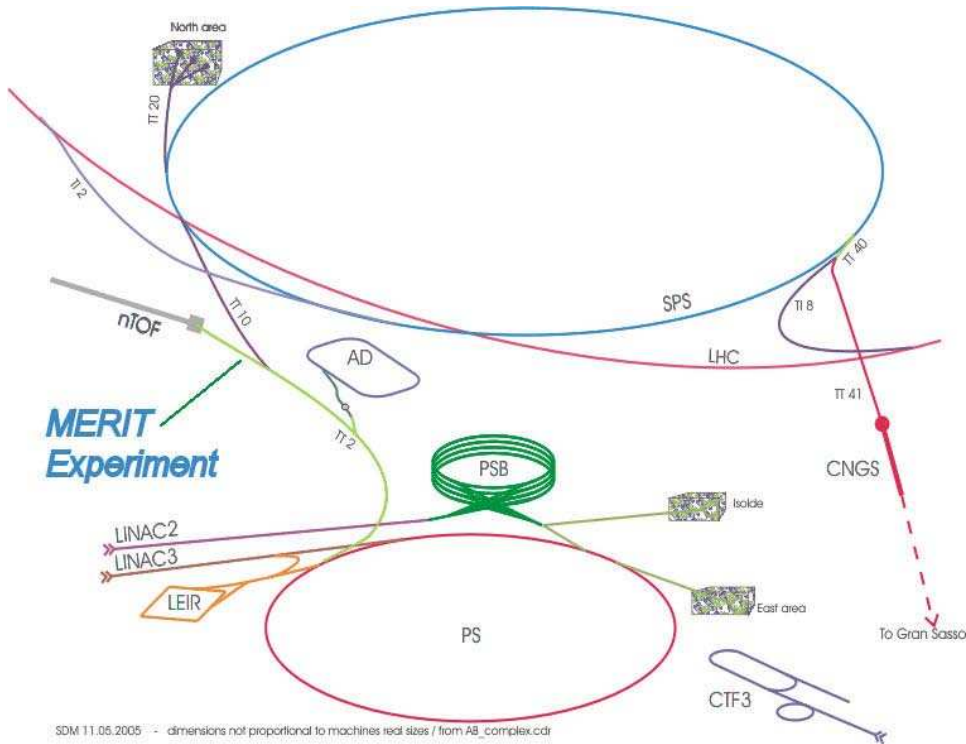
North area

TT 20

TI 2

nTOF

TT 10

MERIT Experiment

AD

TT 2

SPS

TT 40

TI 8

LHC

TT 41

CNGS

PSB

Isolde

LINAC2

LINAC3

LEIR

PS

East area

To Gran Sasso

CTF3

SDM 11.05.2005 - dimensions not proportional to machines real sizes / from AB_complex.cdr